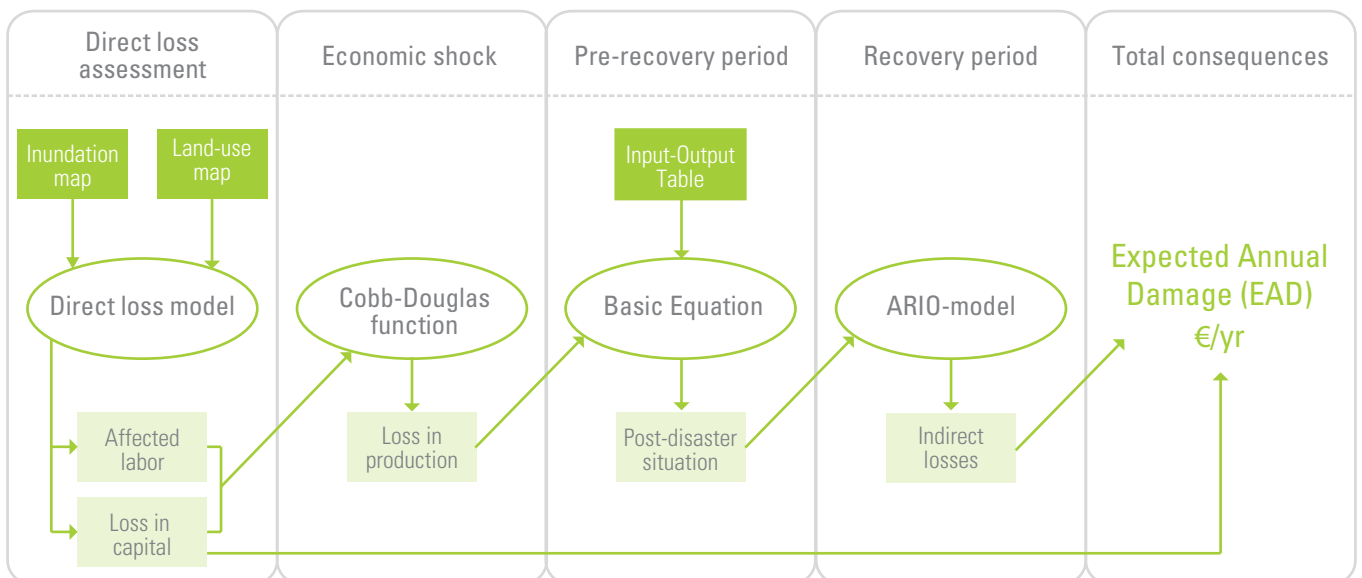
Direct loss assessment

Inundation map

Land-use map

Direct loss model

Affected labor

Loss in capital

Economic shock

Cobb-Douglas function

Loss in production

Pre-recovery period

Input-Output Table

Basic Equation

Post-disaster situation

Recovery period

ARIO-model

Indirect losses

Total consequences

Expected Annual Damage (EAD) €/yr